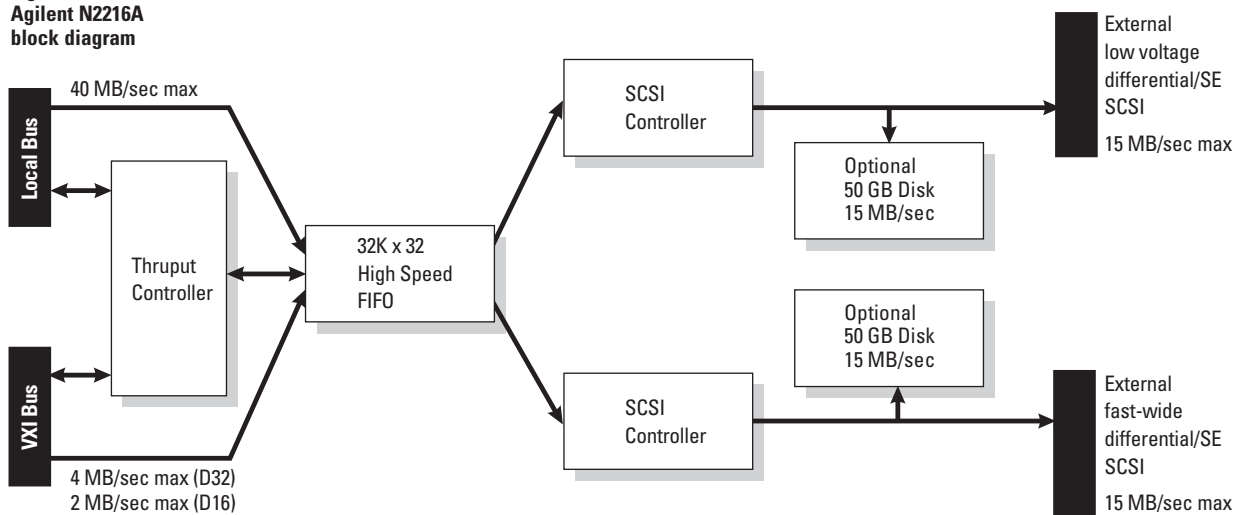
Agilent N2216A
block diagram

Local Bus

40 MB/sec max

Thruput
Controller

VXI Bus

4 MB/sec max (D32)
2 MB/sec max (D16)

32K x 32
High Speed
FIFO

SCSI
Controller

Optional
50 GB Disk
15 MB/sec

External
low voltage
differential/SE
SCSI

15 MB/sec max

Optional
50 GB Disk
15 MB/sec

SCSI
Controller

External
fast-wide
differential/SE
SCSI

15 MB/sec max